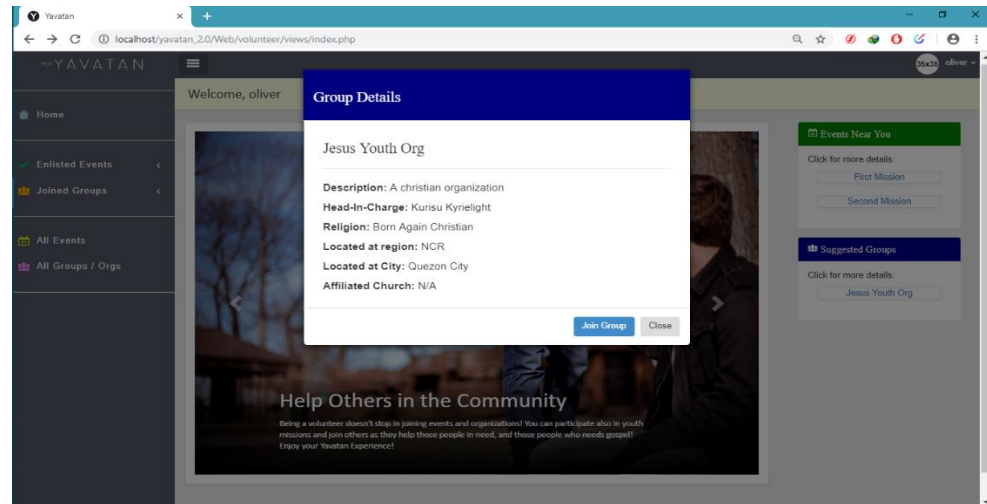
Yavatan

localhost/yavatan_2.0/Web/volunteer/views/index.php

YAVATAN

36x36 oliver

Home

Enlisted Events

Joined Groups

All Events

All Groups / Orgs

Welcome, oliver

Group Details

Jesus Youth Org

**Description:** A christian organization

**Head-In-Charge:** Kurisu Kyrielight

**Religion:** Born Again Christian

**Located at region:** NCR

**Located at City:** Quezon City

**Affiliated Church:** N/A

Join Group Close

Events Near You

Click for more details:

First Mission

Second Mission

Suggested Groups

Click for more details:

Jesus Youth Org

Help Others in the Community

Being a volunteer doesn't stop in joining events and organizations! You can participate also in youth missions and join others as they help those people in need, and those people who needs gospel! Enjoy your Yavatan Experience!